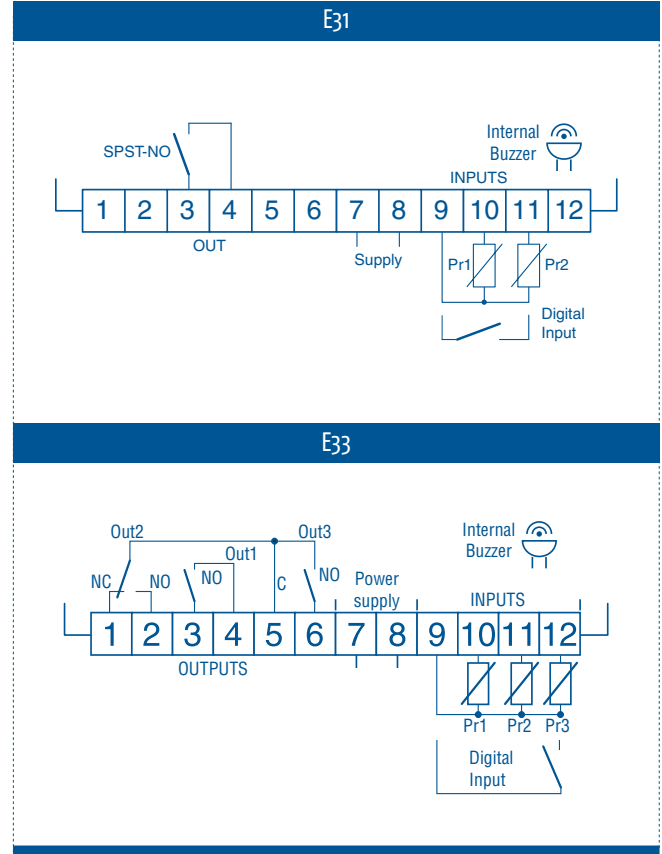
E31

SPST-NO

Internal Buzzer

INPUTS

| 1 | 2 | 3 | 4 | 5 | 6 | 7 | 8 | 9 | 10 | 11 | 12 |
|---|---|---|---|---|---|---|---|---|---|---|---|

OUT

Supply

Pr1

Pr2

Digital Input

E33

Out2

Out3

Out1

NC

NO

NO

C

NO

Power supply

Internal Buzzer

INPUTS

| 1 | 2 | 3 | 4 | 5 | 6 | 7 | 8 | 9 | 10 | 11 | 12 |
|---|---|---|---|---|---|---|---|---|---|---|---|

OUTPUTS

Pr1

Pr2

Pr3

Digital Input